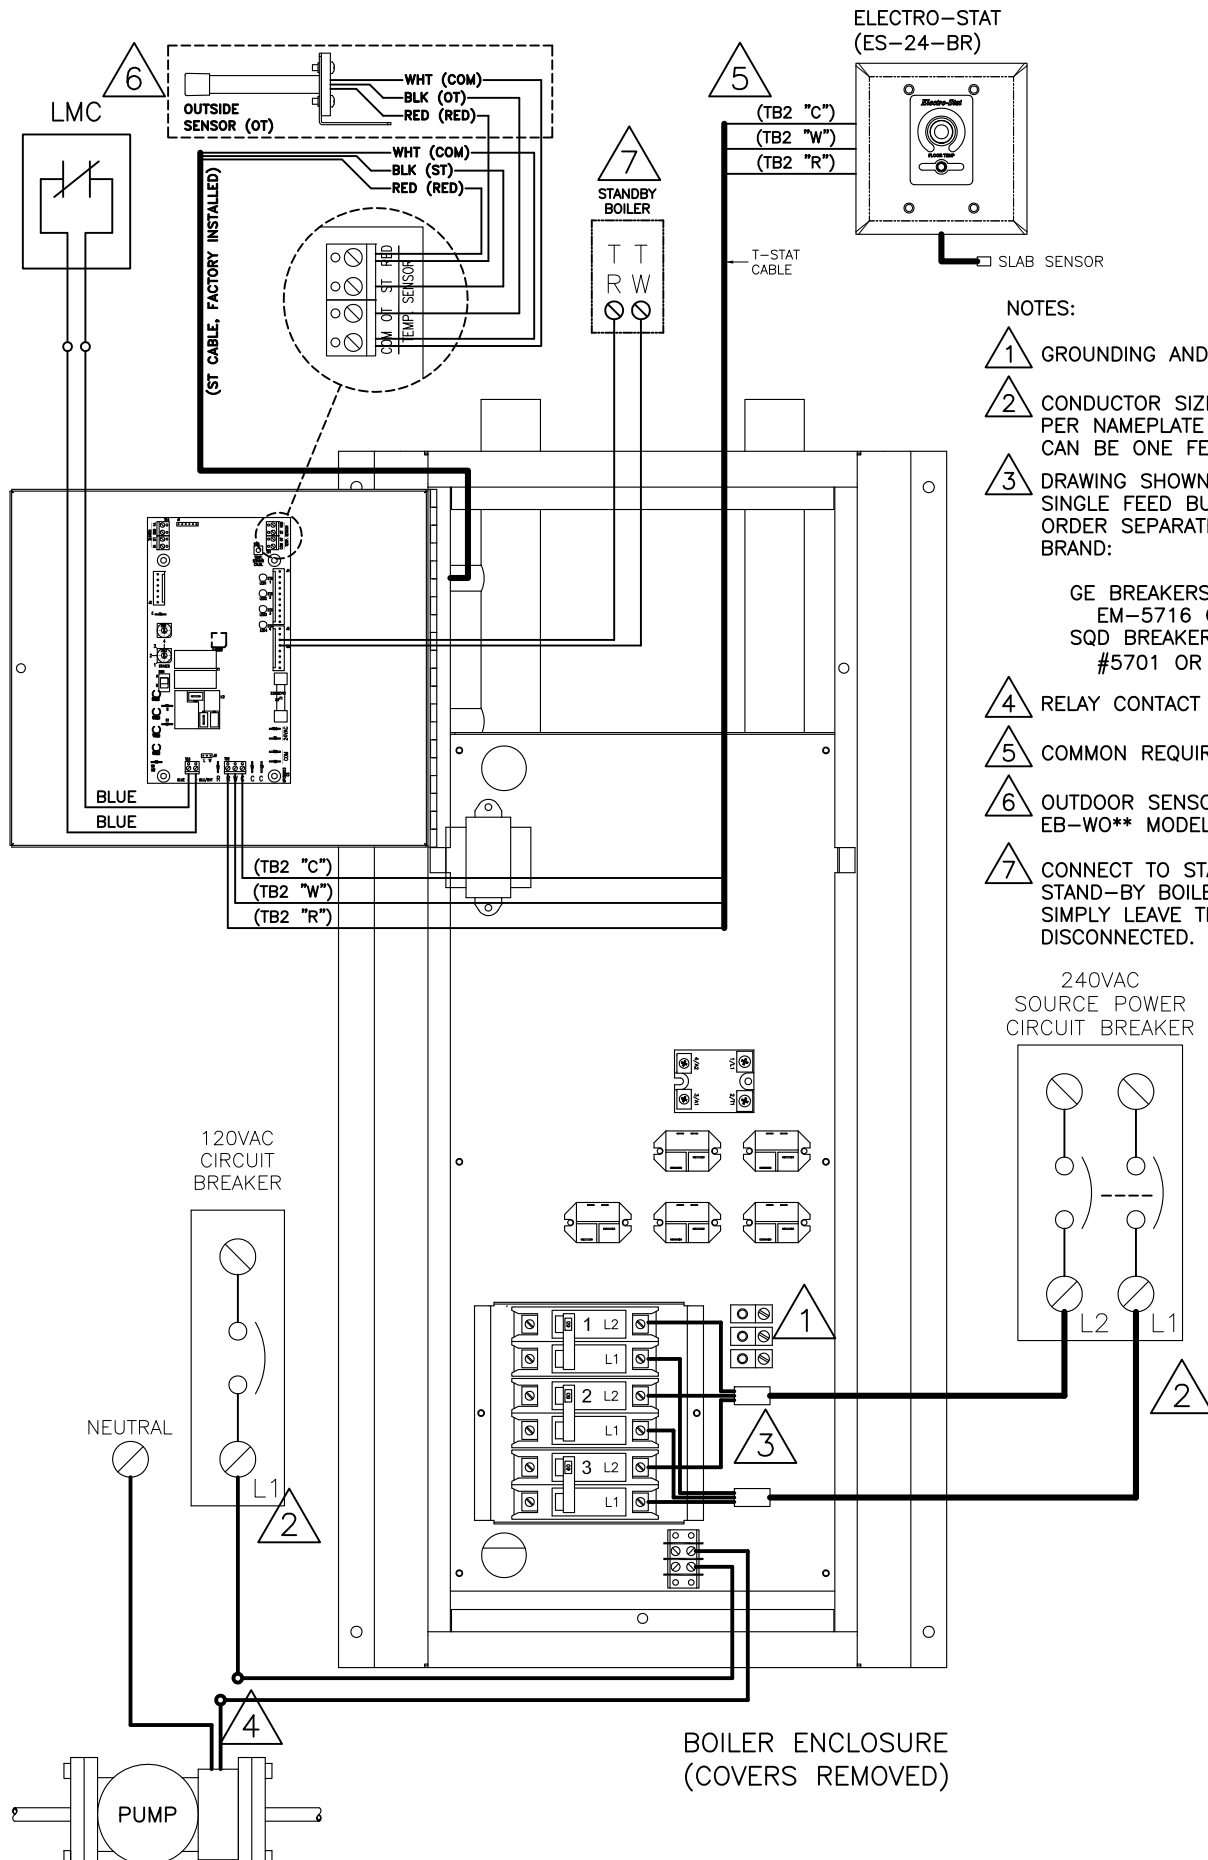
6

LMC

OUTSIDE SENSOR (OT)

WHT (COM)
BLK (OT)
RED (RED)

WHT (COM)
BLK (ST)
RED (RED)

(ST CABLE, FACTORY INSTALLED)

COM OT ST RED
TEMP SENSOR

5

ELECTRO-STAT
(ES-24-BR)

(TB2 "C")
(TB2 "W")
(TB2 "R")

SLAB SENSOR

7
STANDBY BOILER
T T
R W

T-STAT CABLE

NOTES:

1 GROUNDING AND

2 CONDUCTOR SIZ PER NAMEPLATE CAN BE ONE FE

3 DRAWING SHOWN SINGLE FEED BU ORDER SEPARAT BRAND:

GE BREAKERS
EM-5716
SQD BREAKER
#5701 OR

4 RELAY CONTACT

5 COMMON REQUIR

6 OUTDOOR SENSO EB-WO** MODEL

7 CONNECT TO ST STAND-BY BOIL SIMPLY LEAVE T DISCONNECTED.

BLUE
BLUE

(TB2 "C")
(TB2 "W")
(TB2 "R")

240VAC
SOURCE POWER
CIRCUIT BREAKER

L2 L1

2

120VAC
CIRCUIT
BREAKER

L1

2

NEUTRAL

1 L2
L1
2 L2
L1
3 L2
L1

1

3

4

PUMP

BOILER ENCLOSURE
(COVERS REMOVED)